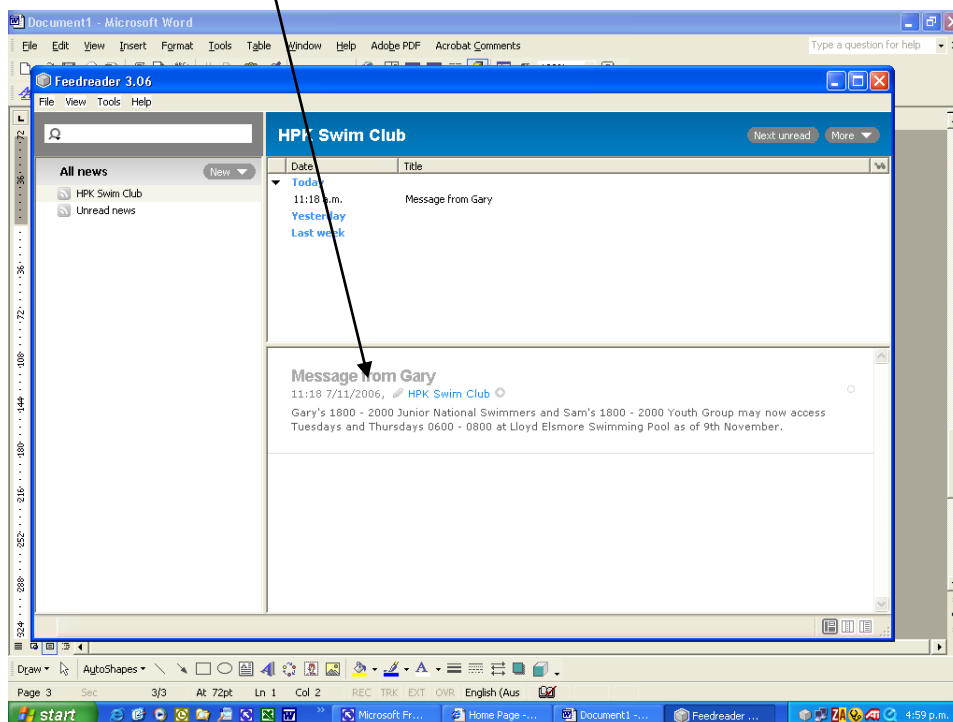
Document1 - Microsoft Word

File Edit View Insert Format Tools Table Window Help Adobe PDF Acrobat Comments

Type a question for help

Feedreader 3.06

File View Tools Help

All news New

HPK Swim Club

Unread news

HPK Swim Club

Next unread More

| Date | Title |
|---|---|
| Today | |
| 11:18 a.m. | Message from Gary |
| Yesterday | |
| Last week | |

Message from Gary

11:18 7/11/2006, HPK Swim Club

Gary's 1800 - 2000 Junior National Swimmers and Sam's 1800 - 2000 Youth Group may now access Tuesdays and Thursdays 0600 - 0800 at Lloyd Elsmore Swimming Pool as of 9th November.

Draw AutoShapes

Page 3 Sec 3/3 At 72pt Ln 1 Col 2 REC TRK EXT OVR English (Aus

start Microsoft Fr... Home Page -... Document1 -... Feedreader ... 4:59 p.m.